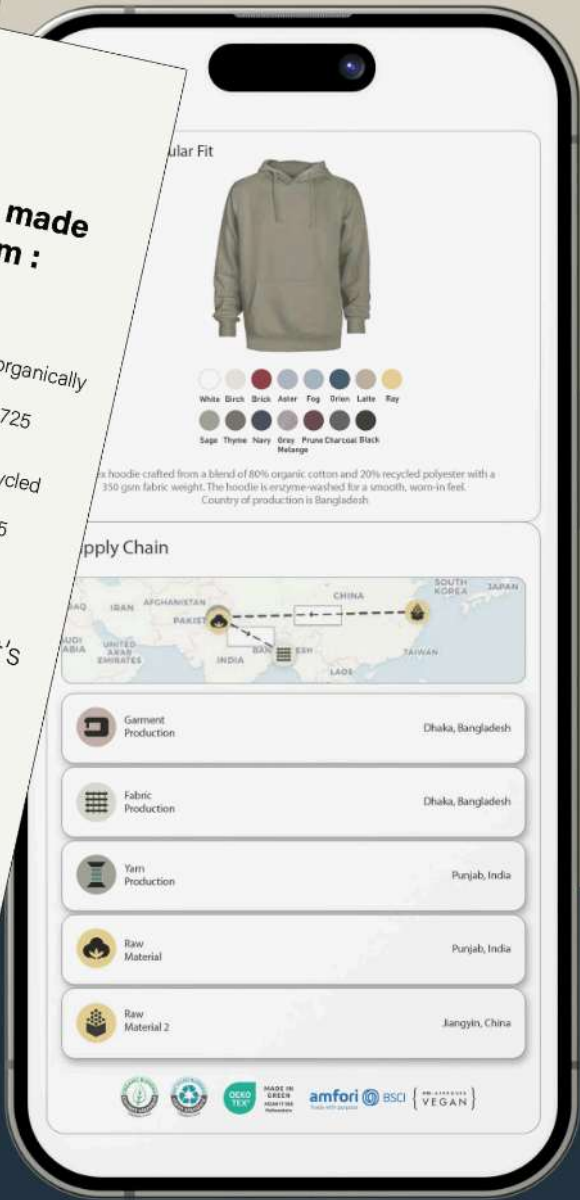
made
m :

organically
725

cycled
5

's

ular Fit

White Birch Brick Aster Fog Orion Latte Ray

Sage Thyme Navy Grey Melange Prune Charcoal Black

x hoodie crafted from a blend of 80% organic cotton and 20% recycled polyester with a 350 gsm fabric weight. The hoodie is enzyme-washed for a smooth, worn-in feel. Country of production is Bangladesh.

pply Chain

AFGHANISTAN
IRAN
PAKIST
CHINA
SOUTH KOREA
JAPAN
UNITED ARAB EMIRATES
INDIA
BAN ESH
LAOS
TAIWAN

Garment Production
Dhaka, Bangladesh

Fabric Production
Dhaka, Bangladesh

Yarn Production
Punjab, India

Raw Material
Punjab, India

Raw Material 2
Jiangyin, China

OEKO TEX
MADE IN GREEN
amfori BSCI
VEGAN